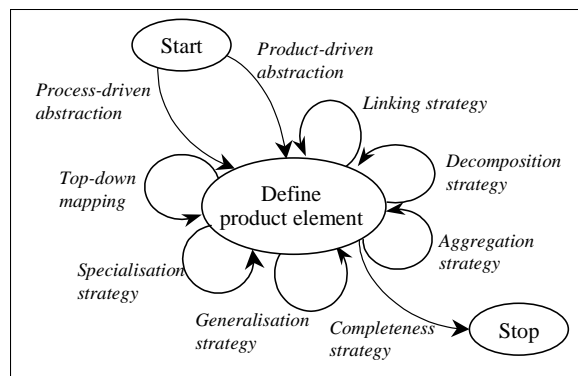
Start

Product-driven abstraction

Process-driven abstraction

Linking strategy

Decomposition strategy

Top-down mapping

Define product element

Aggregation strategy

Specialisation strategy

Generalisation strategy

Completeness strategy

Stop